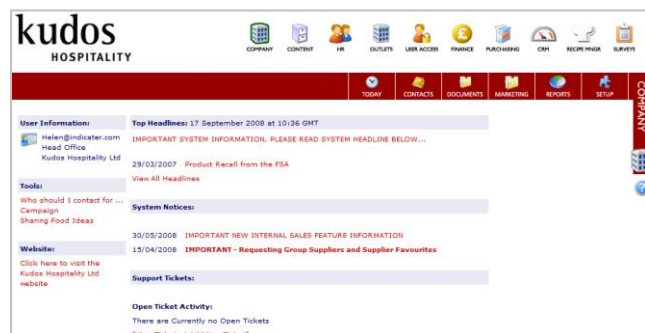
kudos
HOSPITALITY

COMPANY CONTENT HR OUTLETS USER ACCESS FINANCE PURCHASING CRM RECIPE MNGR SURVEYS

TODAY CONTACTS DOCUMENTS MARKETING REPORTS SETUP

COMPANY

User Information:
Helen@indicater.com
Head Office
Kudos Hospitality Ltd

Tools:
Who should I contact for ...
Campaign
Sharing Food Ideas

Website:
Click here to visit the Kudos Hospitality Ltd website

Top Headlines: 17 September 2008 at 10:36 GMT
IMPORTANT SYSTEM INFORMATION, PLEASE READ SYSTEM HEADLINE BELOW...

29/03/2007 Product Recall from the FSA
View All Headlines

System Notices:

30/05/2008 IMPORTANT NEW INTERNAL SALES FEATURE INFORMATION
15/04/2008 IMPORTANT - Requesting Group Suppliers and Supplier Favourites

Support Tickets:

Open Ticket Activity:
There are Currently no Open Tickets
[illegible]